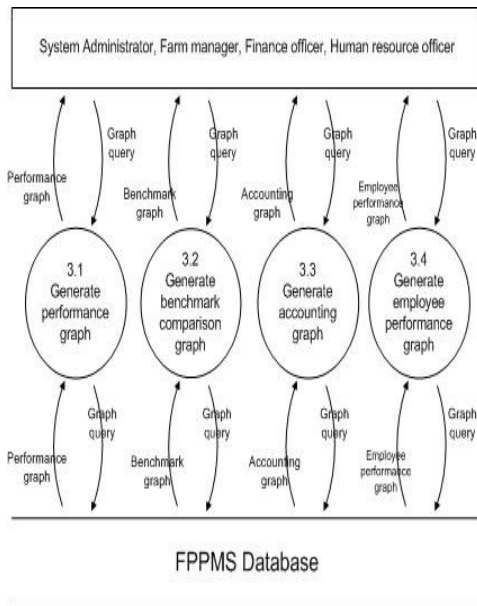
System Administrator, Farm manager, Finance officer, Human resource officer

Performance graph

Graph query

Benchmark graph

Graph query

Accounting graph

Graph query

Employee performance graph

Graph query

3.1 Generate performance graph

3.2 Generate benchmark comparison graph

3.3 Generate accounting graph

3.4 Generate employee performance graph

Performance graph

Graph query

Benchmark graph

Graph query

Accounting graph

Graph query

Employee performance graph

Graph query

FPPMS Database